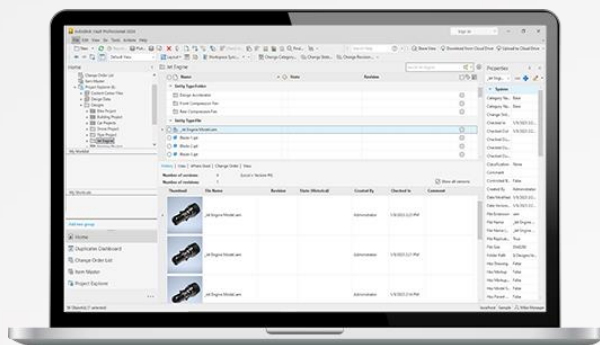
Autodesk Vault Professional 2024
File Edit View Go Tools Actions Help
Jet Engine
Name
State
Revision
Entity Type Folder
Design Accelerator
Front Compressor Fan
Rear Compressor Fan
Entity Type File
Jet Engine Model.iam
Blade 1.ipt
Blade 2.ipt
Blade 3.ipt
History
Uses
Where Used
Change Order
View
Thumbnail
File Name
Revision
State (Historical)
Created By
Checked In
Comment
Jet Engine Model.iam
Administrator
Jet Engine Model.iam
Administrator
Jet Engine Model.iam
Administrator
Home
Change Order List
Item Master
Project Explorer
Content Center Files
Design Data
Designs
Bike Project
Building Project
Car Projects
Drone Project
Train Project
Jet Engine
My Worklist
My Shortcuts
Home
Duplicate Dashboard
Change Order List
Item Master
Project Explorer
Properties
System
Category Na...
Category Gr...
Checked Out
Checked In
Classification
Comment
Controlled By
Created By
Administrator
Date Modified
Date Version
File Extension
File Name
Folder Path
Has Drawing
Has Notes
Has Parent
False
False
False
False
Search Jet Engine
Sign In
Show all versions